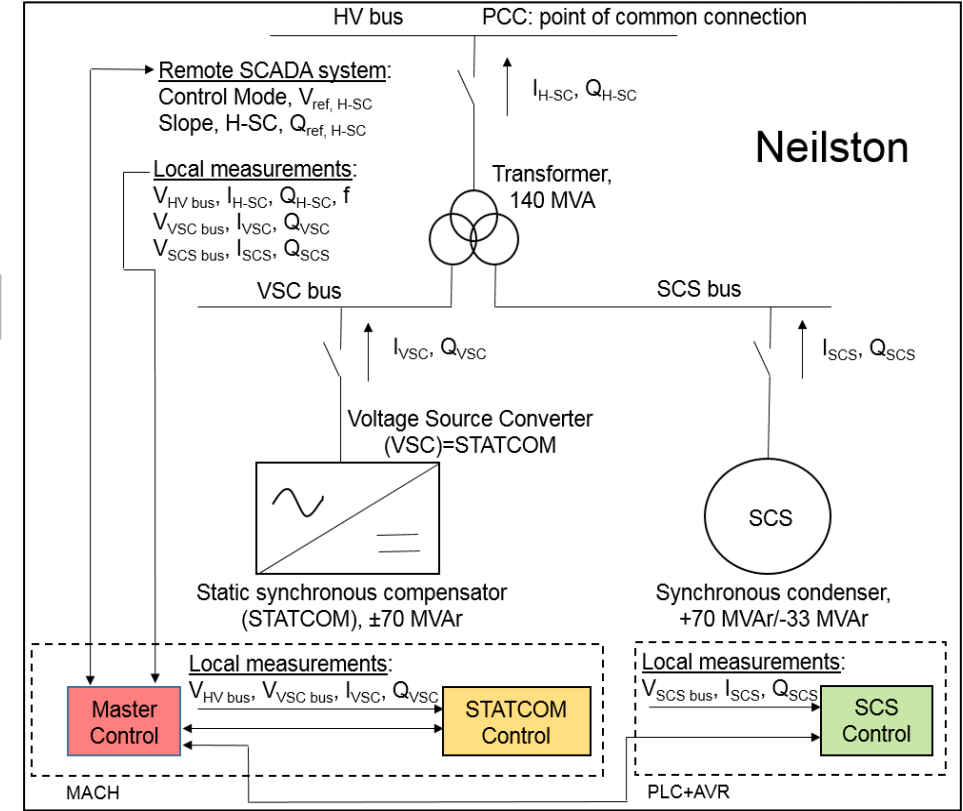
HV bus PCC: point of common connection

Remote SCADA system:
Control Mode, $V_{ref,\ H\text{-}SC}$
Slope, H-SC, $Q_{ref,\ H\text{-}SC}$

$I_{H\text{-}SC}$, $Q_{H\text{-}SC}$

Neilston

Local measurements:
$V_{HV\ bus}$, $I_{H\text{-}SC}$, $Q_{H\text{-}SC}$, f
$V_{VSC\ bus}$, $I_{VSC}$, $Q_{VSC}$
$V_{SCS\ bus}$, $I_{SCS}$, $Q_{SCS}$

Transformer, 140 MVA

VSC bus

SCS bus

$I_{VSC}$, $Q_{VSC}$

$I_{SCS}$, $Q_{SCS}$

Voltage Source Converter (VSC)=STATCOM

SCS

Static synchronous compensator (STATCOM), ±70 MVAr

Synchronous condenser, +70 MVAr/-33 MVAr

Local measurements:
$V_{HV\ bus}$, $V_{VSC\ bus}$, $I_{VSC}$, $Q_{VSC}$

Master Control

STATCOM Control

Local measurements:
$V_{SCS\ bus}$, $I_{SCS}$, $Q_{SCS}$

SCS Control

MACH

PLC+AVR